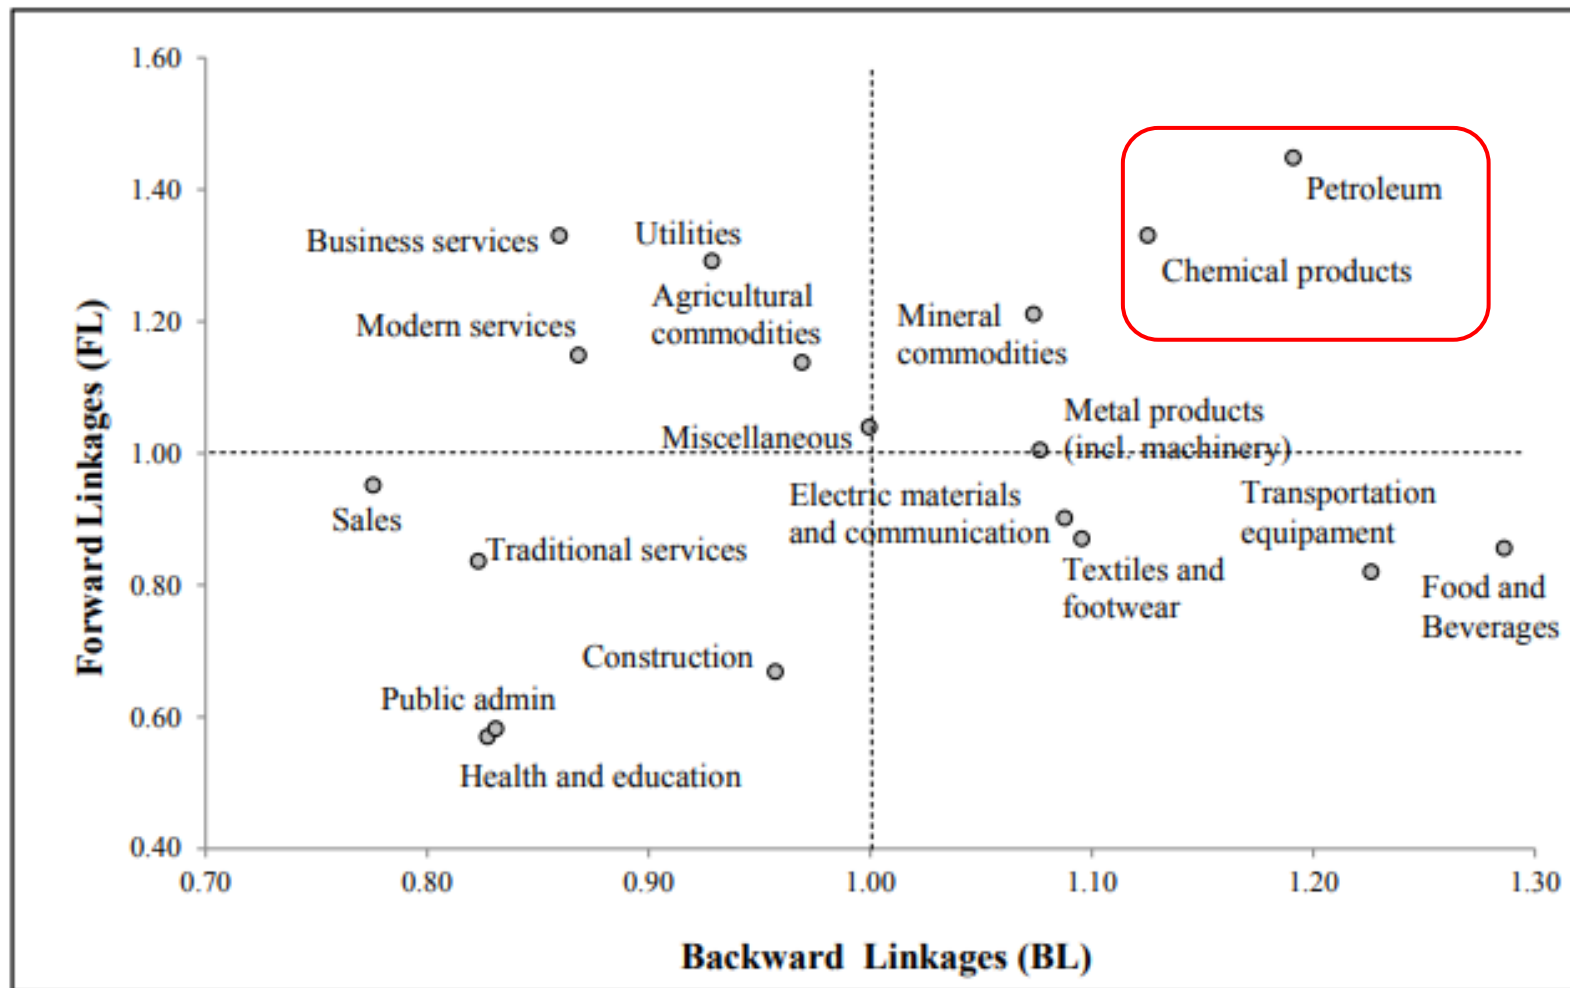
1.60
1.40
1.20
1.00
0.80
0.60
0.40

Forward Linkages (FL)

Petroleum
Chemical products
Business services
Utilities
Agricultural commodities
Modern services
Mineral commodities
Metal products (incl. machinery)
Miscellaneous
Sales
Electric materials and communication
Transportation equipament
Traditional services
Textiles and footwear
Food and Beverages
Construction
Public admin
Health and education

0.70 0.80 0.90 1.00 1.10 1.20 1.30

Backward Linkages (BL)